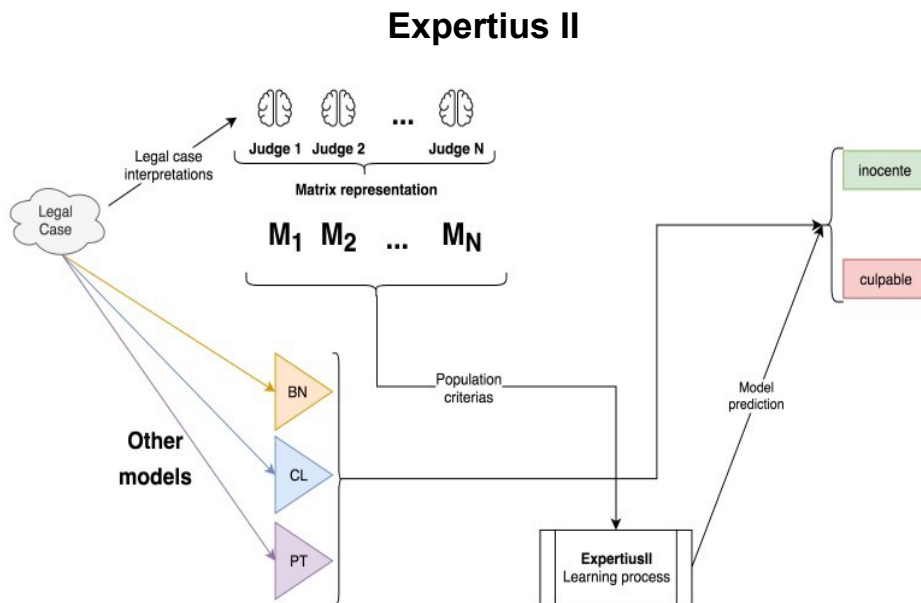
Expertius II

Legal case interpretations

...

Judge 1 Judge 2 Judge N

Matrix representation

$M_1$ $M_2$ ... $M_N$

Legal Case

inocente

culpable

Population criterias

Model prediction

BN

Other models

CL

PT

ExpertiusII
Learning process